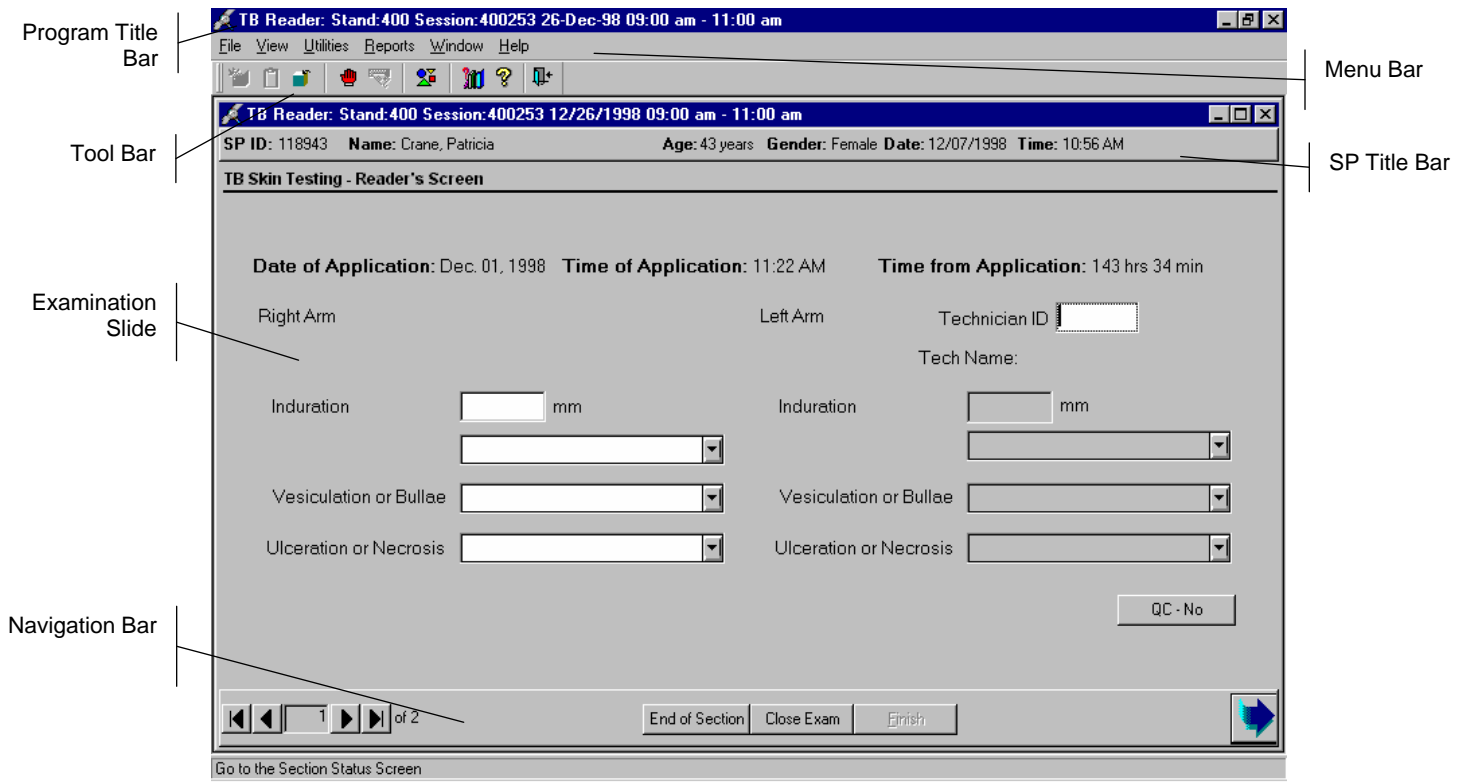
Program Title Bar

TB Reader: Stand:400 Session:400253 26-Dec-98 09:00 am - 11:00 am

File View Utilities Reports Window Help

Menu Bar

Tool Bar

TB Reader: Stand:400 Session:400253 12/26/1998 09:00 am - 11:00 am

SP ID: 118943 Name: Crane, Patricia Age: 43 years Gender: Female Date: 12/07/1998 Time: 10:56 AM

SP Title Bar

TB Skin Testing - Reader's Screen

Date of Application: Dec. 01, 1998 Time of Application: 11:22 AM Time from Application: 143 hrs 34 min

Examination Slide

Right Arm

Left Arm

Technician ID

Tech Name:

Induration mm

Induration mm

Vesiculation or Bullae

Vesiculation or Bullae

Ulceration or Necrosis

Ulceration or Necrosis

QC - No

Navigation Bar

1 of 2

End of Section Close Exam Finish

Go to the Section Status Screen